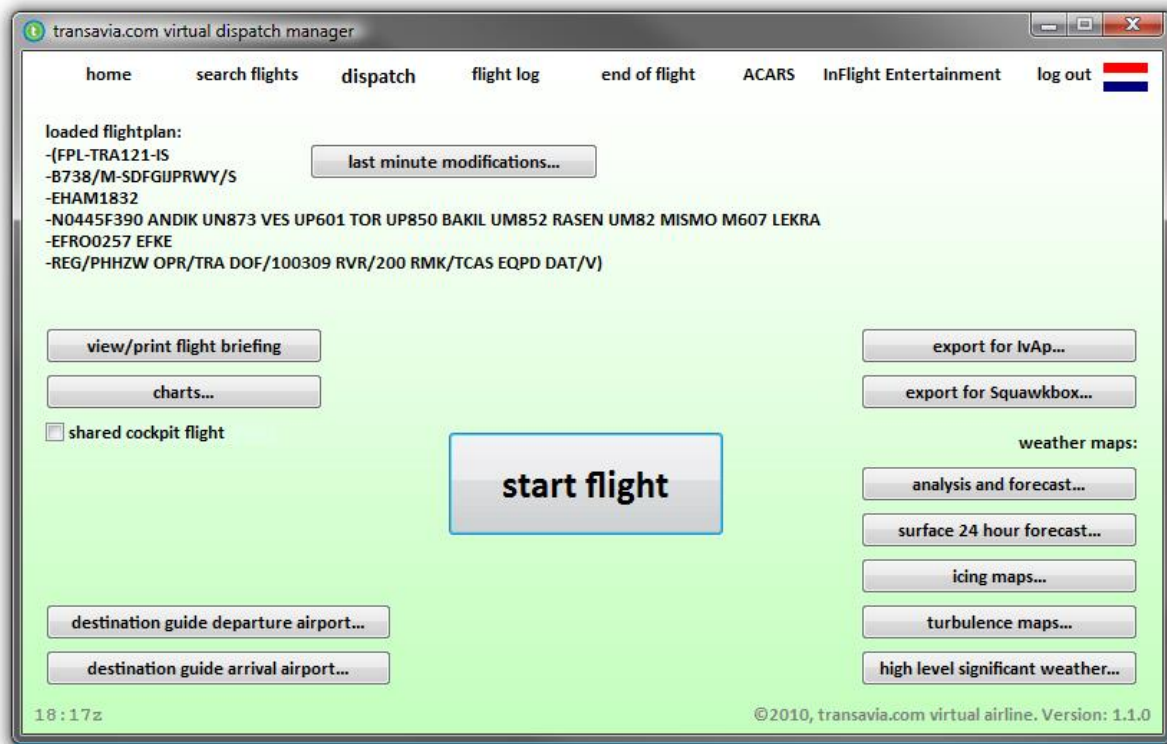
transavia.com virtual dispatch manager

home search flights dispatch flight log end of flight ACARS InFlight Entertainment log out

loaded flightplan:
-(FPL-TRA121-IS
-B738/M-SDFGIJPRWY/S
-EHAM1832
-N0445F390 ANDIK UN873 VES UP601 TOR UP850 BAKIL UM852 RASEN UM82 MISMO M607 LEKRA
-EFRO0257 EFKE
-REG/PHHZW OPR/TRA DOF/100309 RVR/200 RMK/TCAS EQPD DAT/V)

last minute modifications...

view/print flight briefing

charts...

shared cockpit flight

export for IvAp...

export for Squawkbox...

weather maps:

start flight

analysis and forecast...

surface 24 hour forecast...

icing maps...

turbulence maps...

high level significant weather...

destination guide departure airport...

destination guide arrival airport...

18:17z

©2010, transavia.com virtual airline. Version: 1.1.0